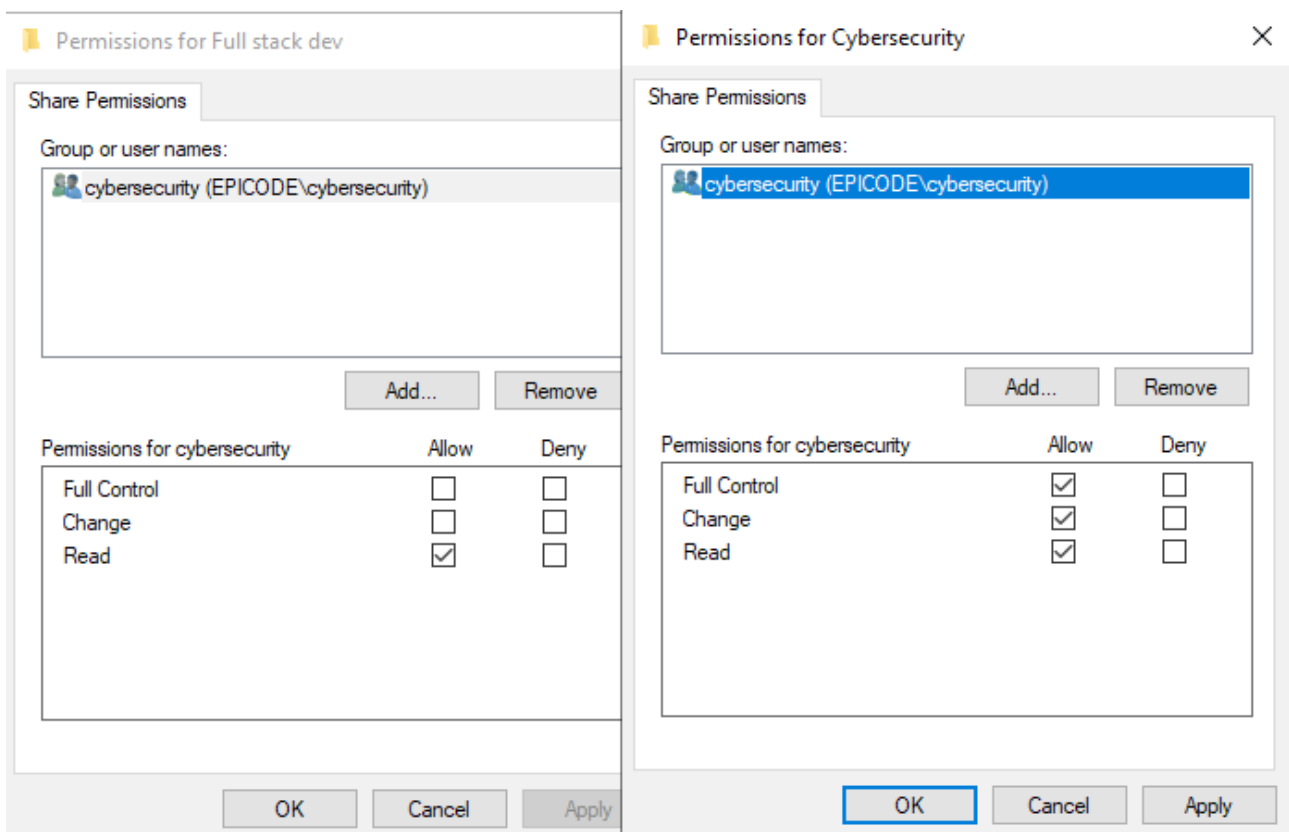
Permissions for Full stack dev

Share Permissions

Group or user names:

cybersecurity (EPICODE\cybersecurity)

Add...

Remove

| Permissions for cybersecurity | Allow | Deny |
|---|---|---|
| Full Control | ☐ | ☐ |
| Change | ☐ | ☐ |
| Read | ☑ | ☐ |

OK

Cancel

Apply

Permissions for Cybersecurity

X

Share Permissions

Group or user names:

cybersecurity (EPICODE\cybersecurity)

Add...

Remove

| Permissions for cybersecurity | Allow | Deny |
|---|---|---|
| Full Control | ☑ | ☐ |
| Change | ☑ | ☐ |
| Read | ☑ | ☐ |

OK

Cancel

Apply